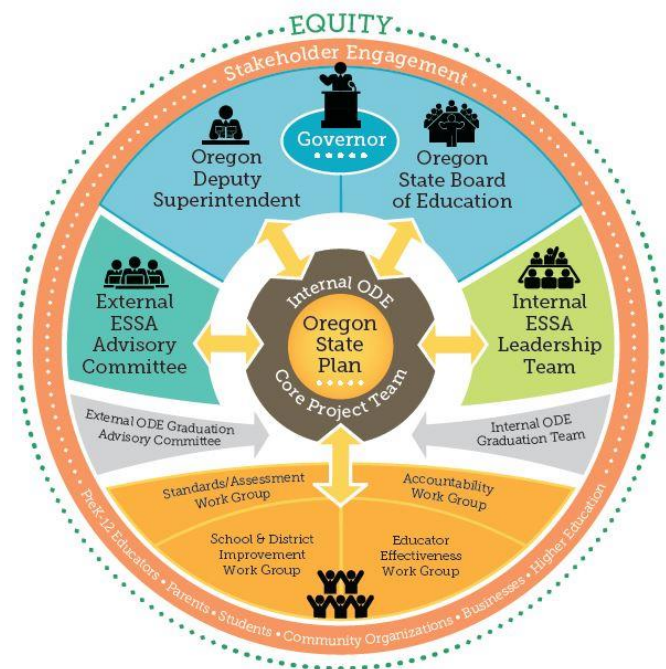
EQUITY

Stakeholder Engagement

Governor

Oregon Deputy Superintendent

Oregon State Board of Education

External ESSA Advisory Committee

Internal ODE

Oregon State Plan

Core Project Team

Internal ESSA Leadership Team

External ODE Graduation Advisory Committee

Internal ODE Graduation Team

Standards/Assessment Work Group

Accountability Work Group

School & District Improvement Work Group

Educator Effectiveness Work Group

PreK-12 Educators • Parents • Students • Community Organizations • Businesses • Higher Education